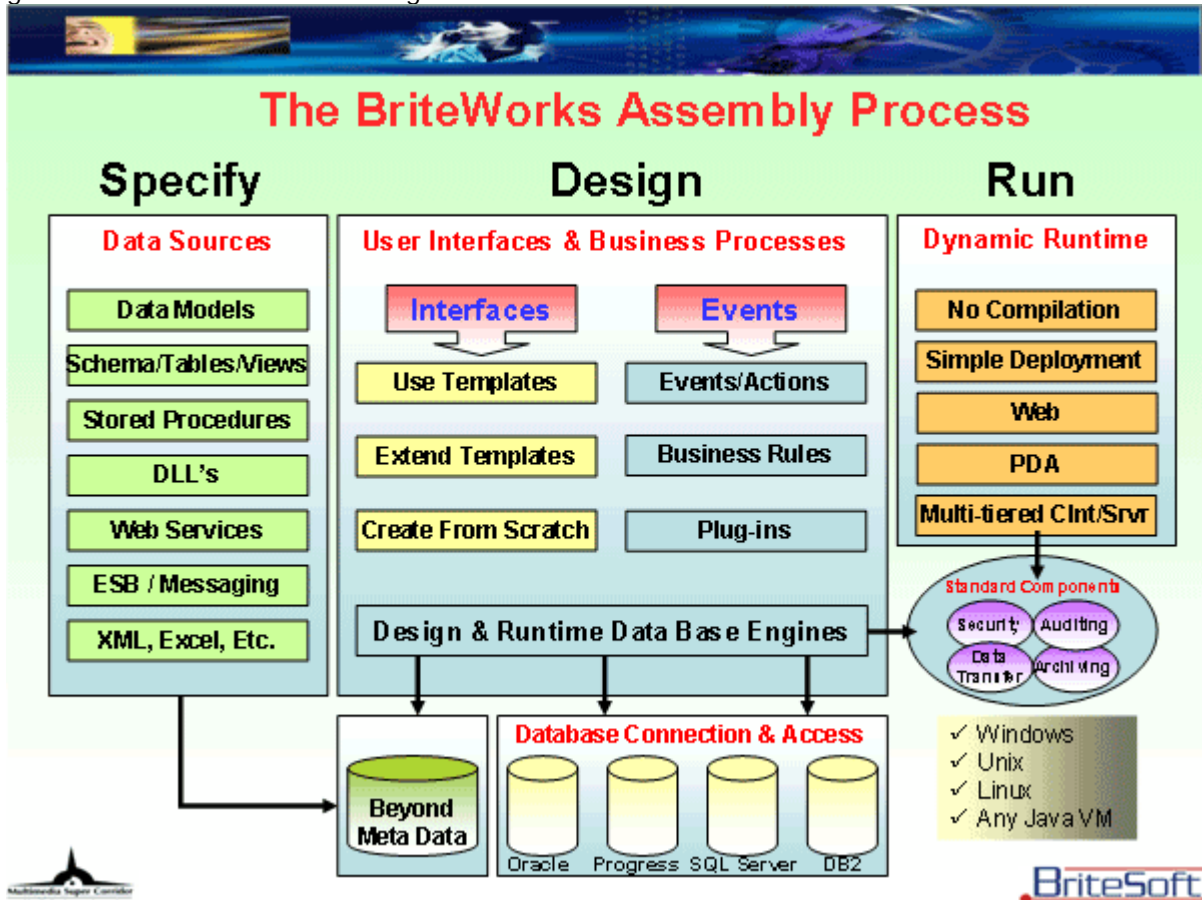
The BriteWorks Assembly Process

Specify

Data Sources

Data Models

Schema/Tables/Views

Stored Procedures

DLL's

Web Services

ESB / Messaging

XML, Excel, Etc.

Design

User Interfaces & Business Processes

Interfaces

Events

Use Templates

Events/Actions

Extend Templates

Business Rules

Create From Scratch

Plug-ins

Design & Runtime Data Base Engines

Run

Dynamic Runtime

No Compilation

Simple Deployment

Web

PDA

Multi-tiered Clnt/Srvr

Standard Components

Security

Auditing

Data Transfer

Archiving

Beyond Meta Data

Database Connection & Access

Oracle

Progress

SQL Server

DB2

✓ Windows
✓ Unix
✓ Linux
✓ Any Java VM

Multimedia Super Corridor

BriteSoft